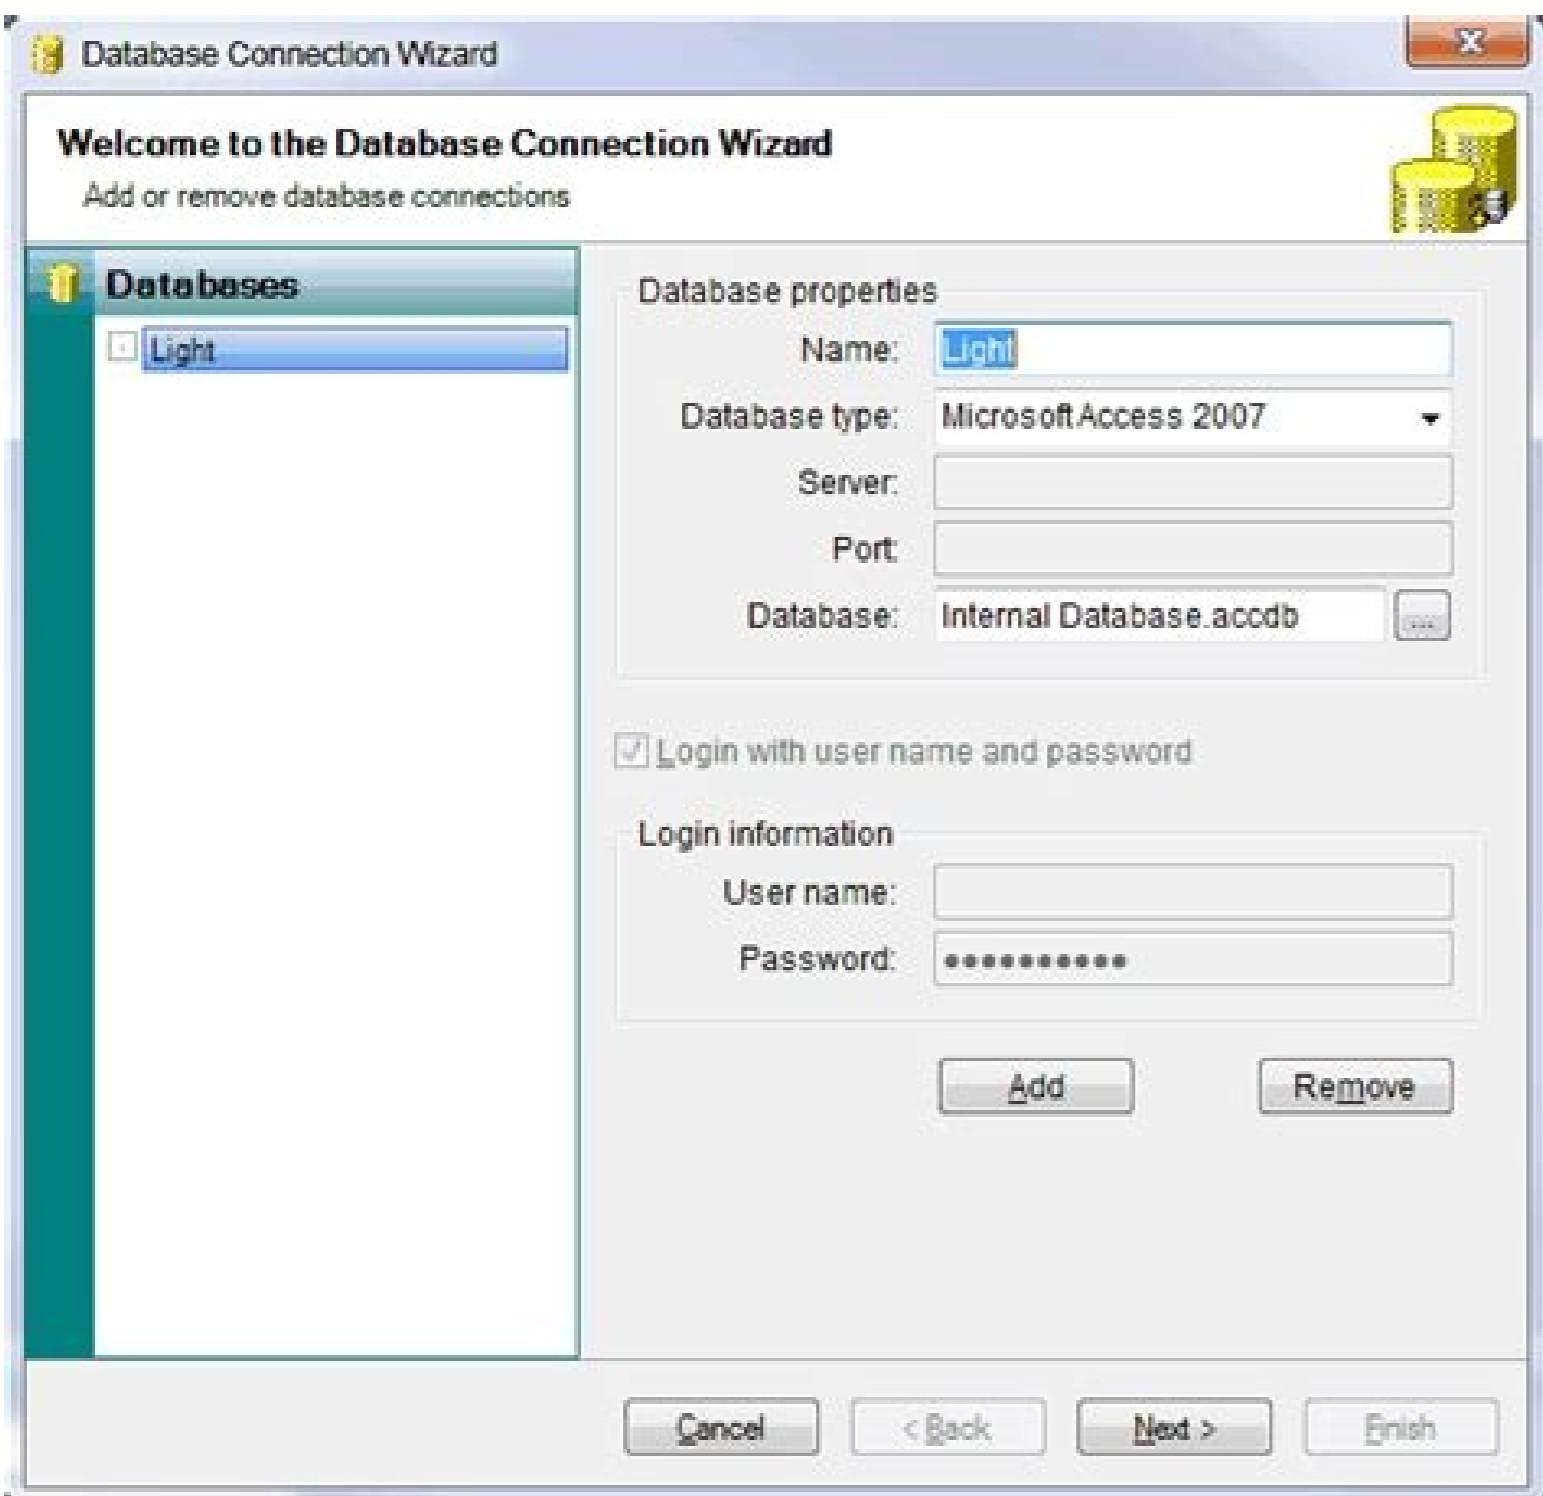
Database Connection Wizard

Welcome to the Database Connection Wizard

Add or remove database connections

Databases

Light

Database properties

Name: Light

Database type: Microsoft Access 2007

Server:

Port:

Database: Internal Database.accdb ...

Login with user name and password

Login information

User name:

Password: ●●●●●●●●●●●

Add

Remove

Cancel

< Back

Next >

Finish